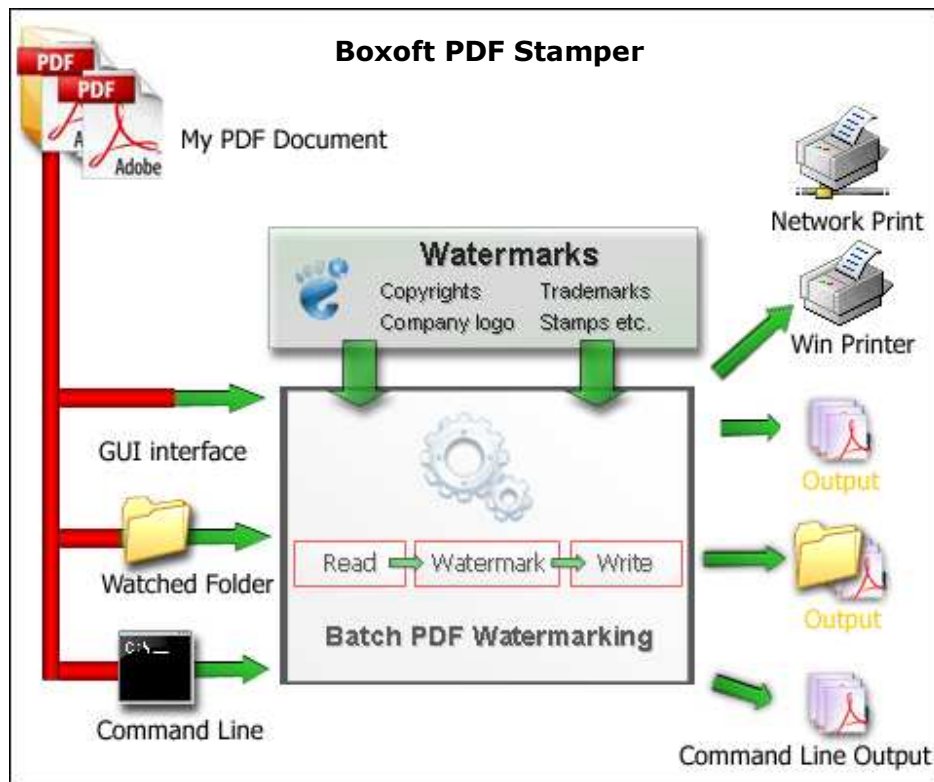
Boxoft PDF Stamper

PDF
PDF
A
Adobe
My PDF Document

Watermarks
Copyrights
Trademarks
Company logo
Stamps etc.

Network Print
Win Printer

GUI interface
Watched Folder
C:\_
Command Line

Read
Watermark
Write

Batch PDF Watermarking

Output
Output
Command Line Output